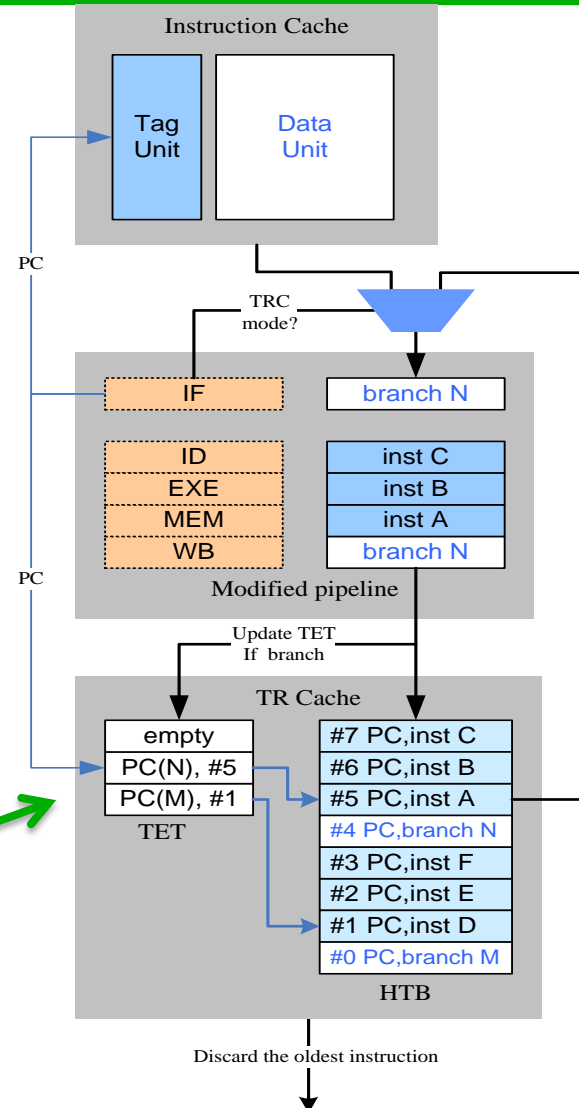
Instruction Cache

Tag Unit

Data Unit

PC

TRC mode?

IF

branch N

ID
EXE
MEM
WB

inst C
inst B
inst A
branch N

Modified pipeline

PC

Update TET If branch

TR Cache

empty
PC(N), #5
PC(M), #1

TET

#7 PC,inst C
#6 PC,inst B
#5 PC,inst A
#4 PC,branch N
#3 PC,inst F
#2 PC,inst E
#1 PC,inst D
#0 PC,branch M

HTB

Discard the oldest instruction